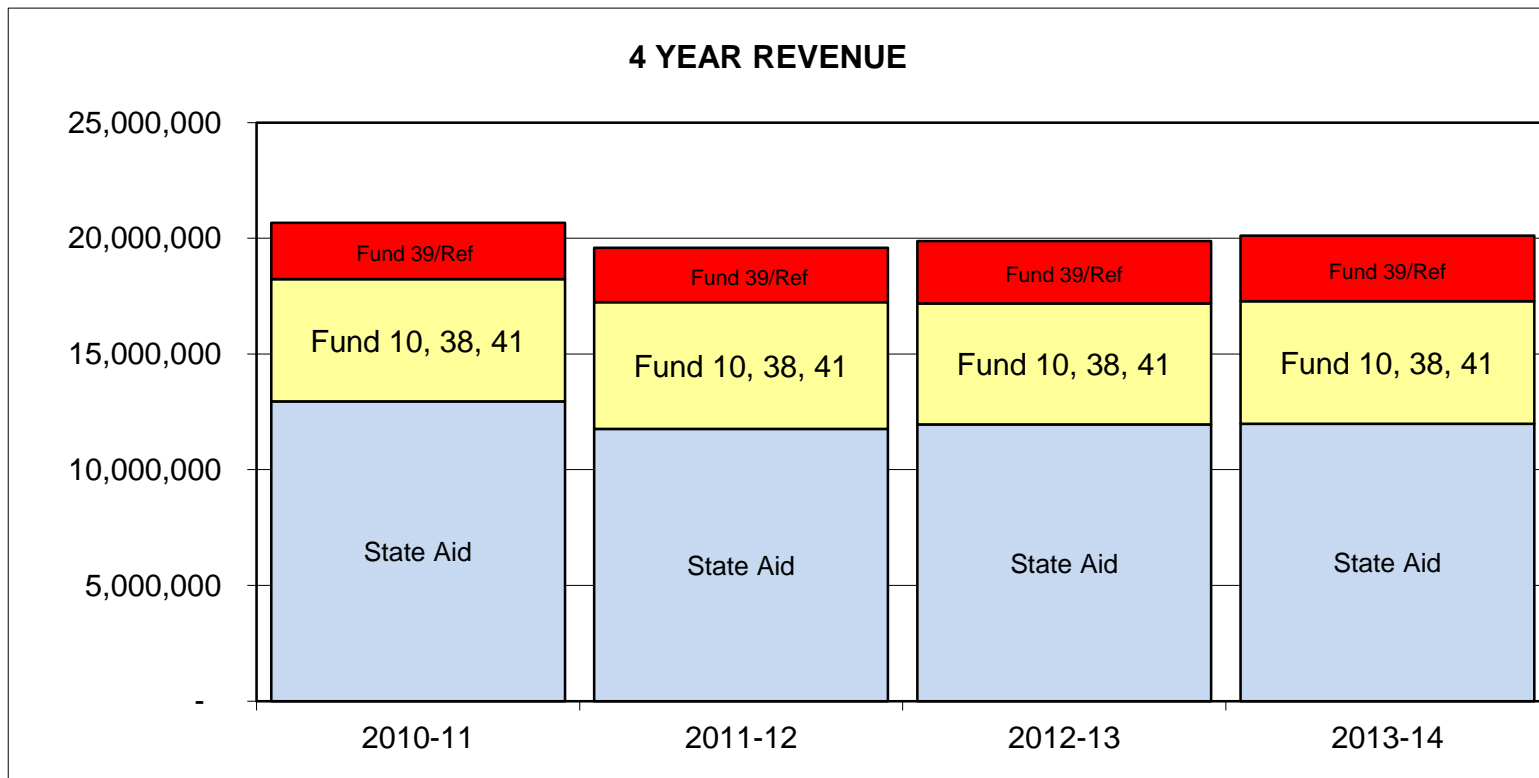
4 YEAR REVENUE

25,000,000
20,000,000
15,000,000
10,000,000
5,000,000
-

Fund 39/Ref
Fund 10, 38, 41
State Aid

Fund 39/Ref
Fund 10, 38, 41
State Aid

Fund 39/Ref
Fund 10, 38, 41
State Aid

Fund 39/Ref
Fund 10, 38, 41
State Aid

2010-11
2011-12
2012-13
2013-14